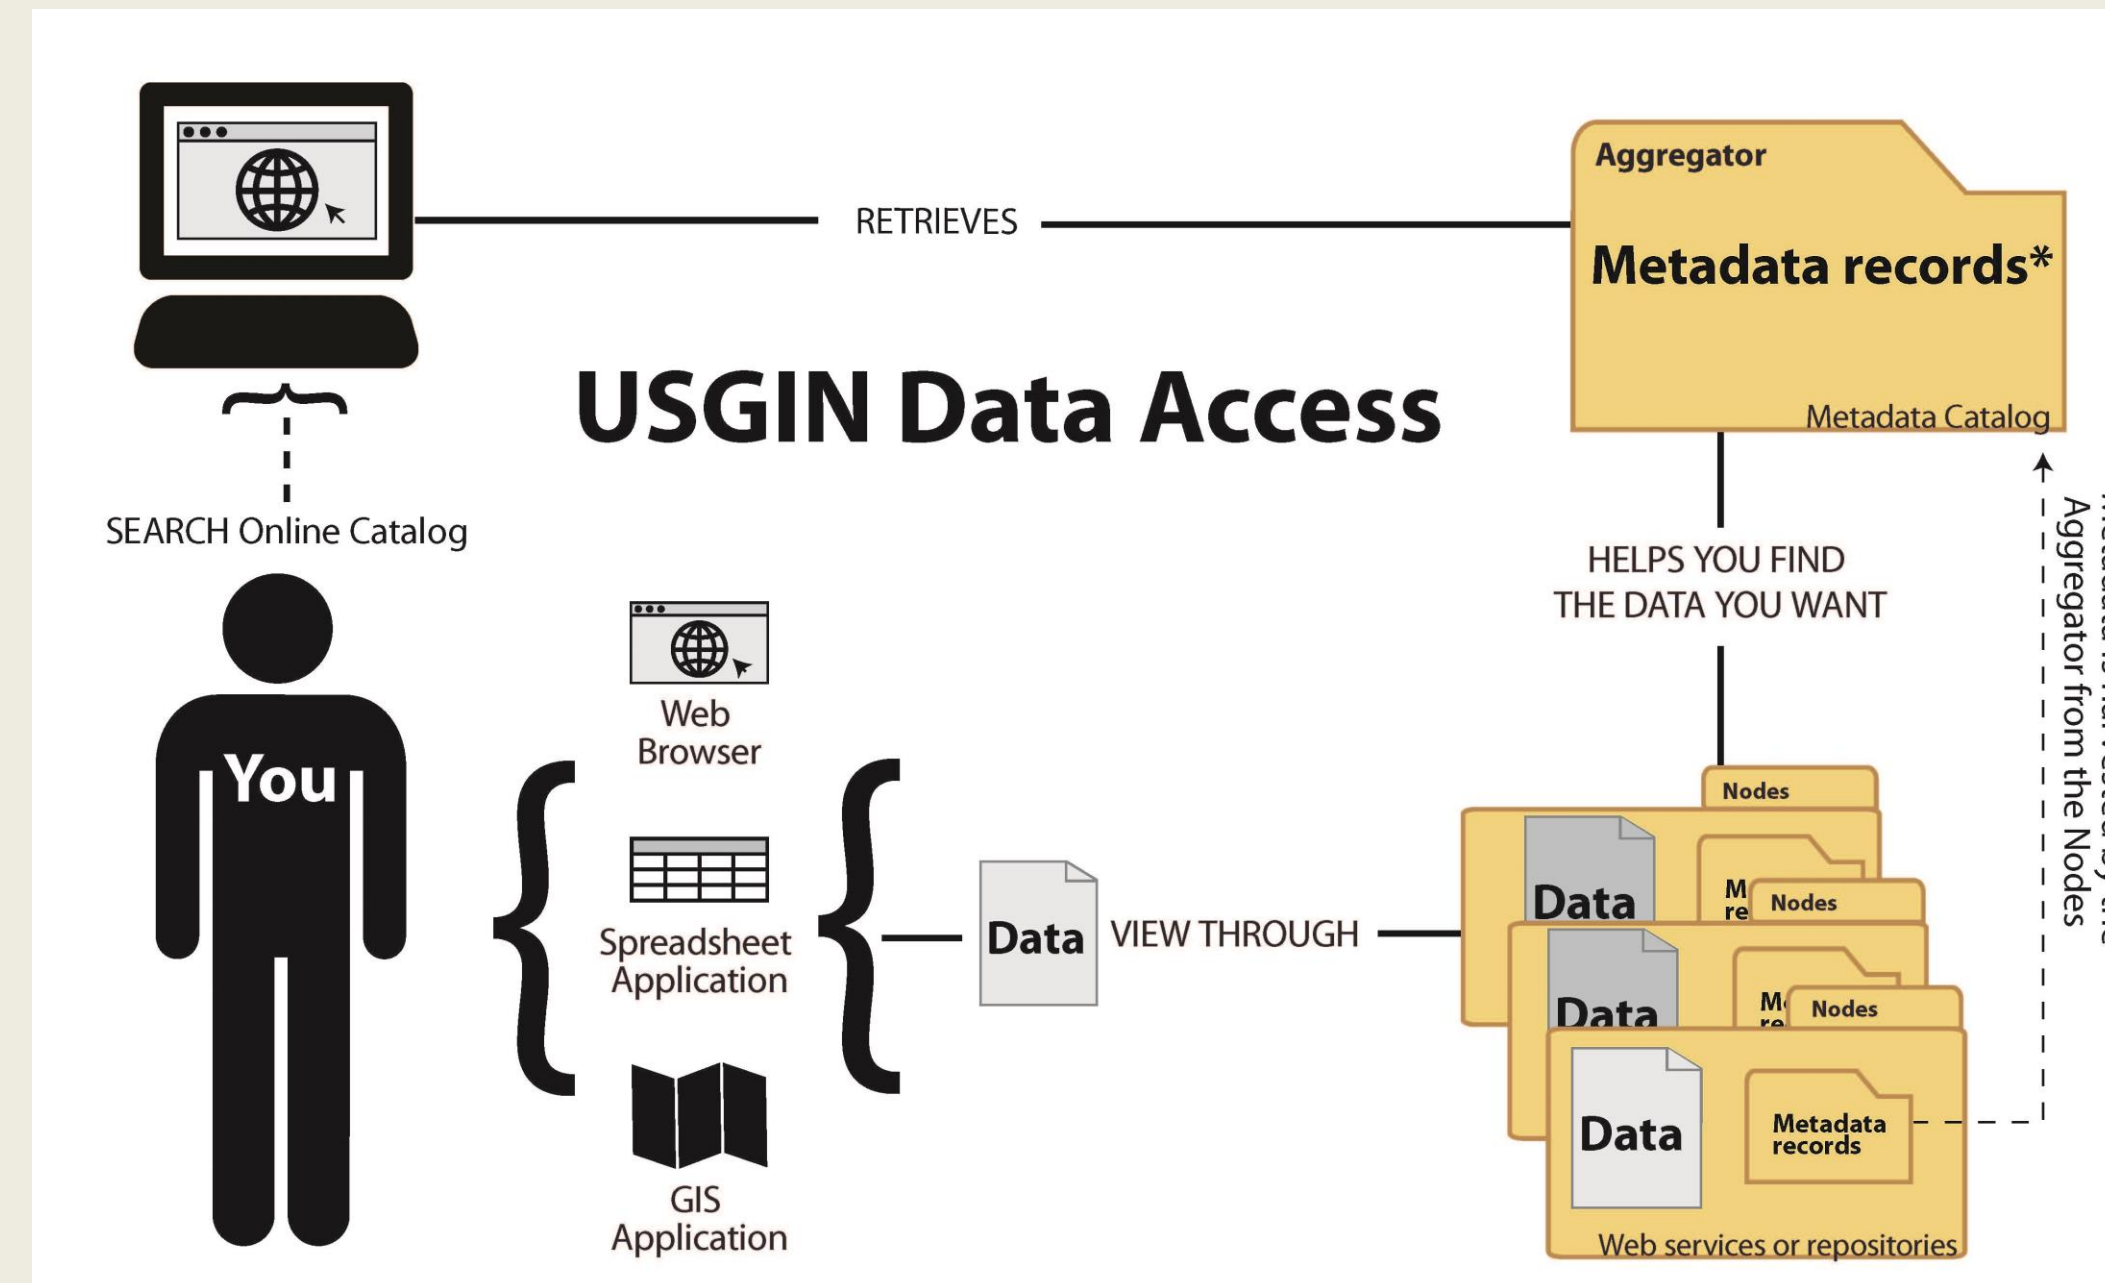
RETRIEVES

Aggregator

Metadata records*

Metadata Catalog

USGIN Data Access

SEARCH Online Catalog

HELPS YOU FIND THE DATA YOU WANT

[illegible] Aggregator from the Nodes

You

Web Browser

Spreadsheet Application

GIS Application

Data

VIEW THROUGH

Nodes

Data

M re

Nodes

Data

M re

Nodes

Data

Metadata records

Web services or repositories